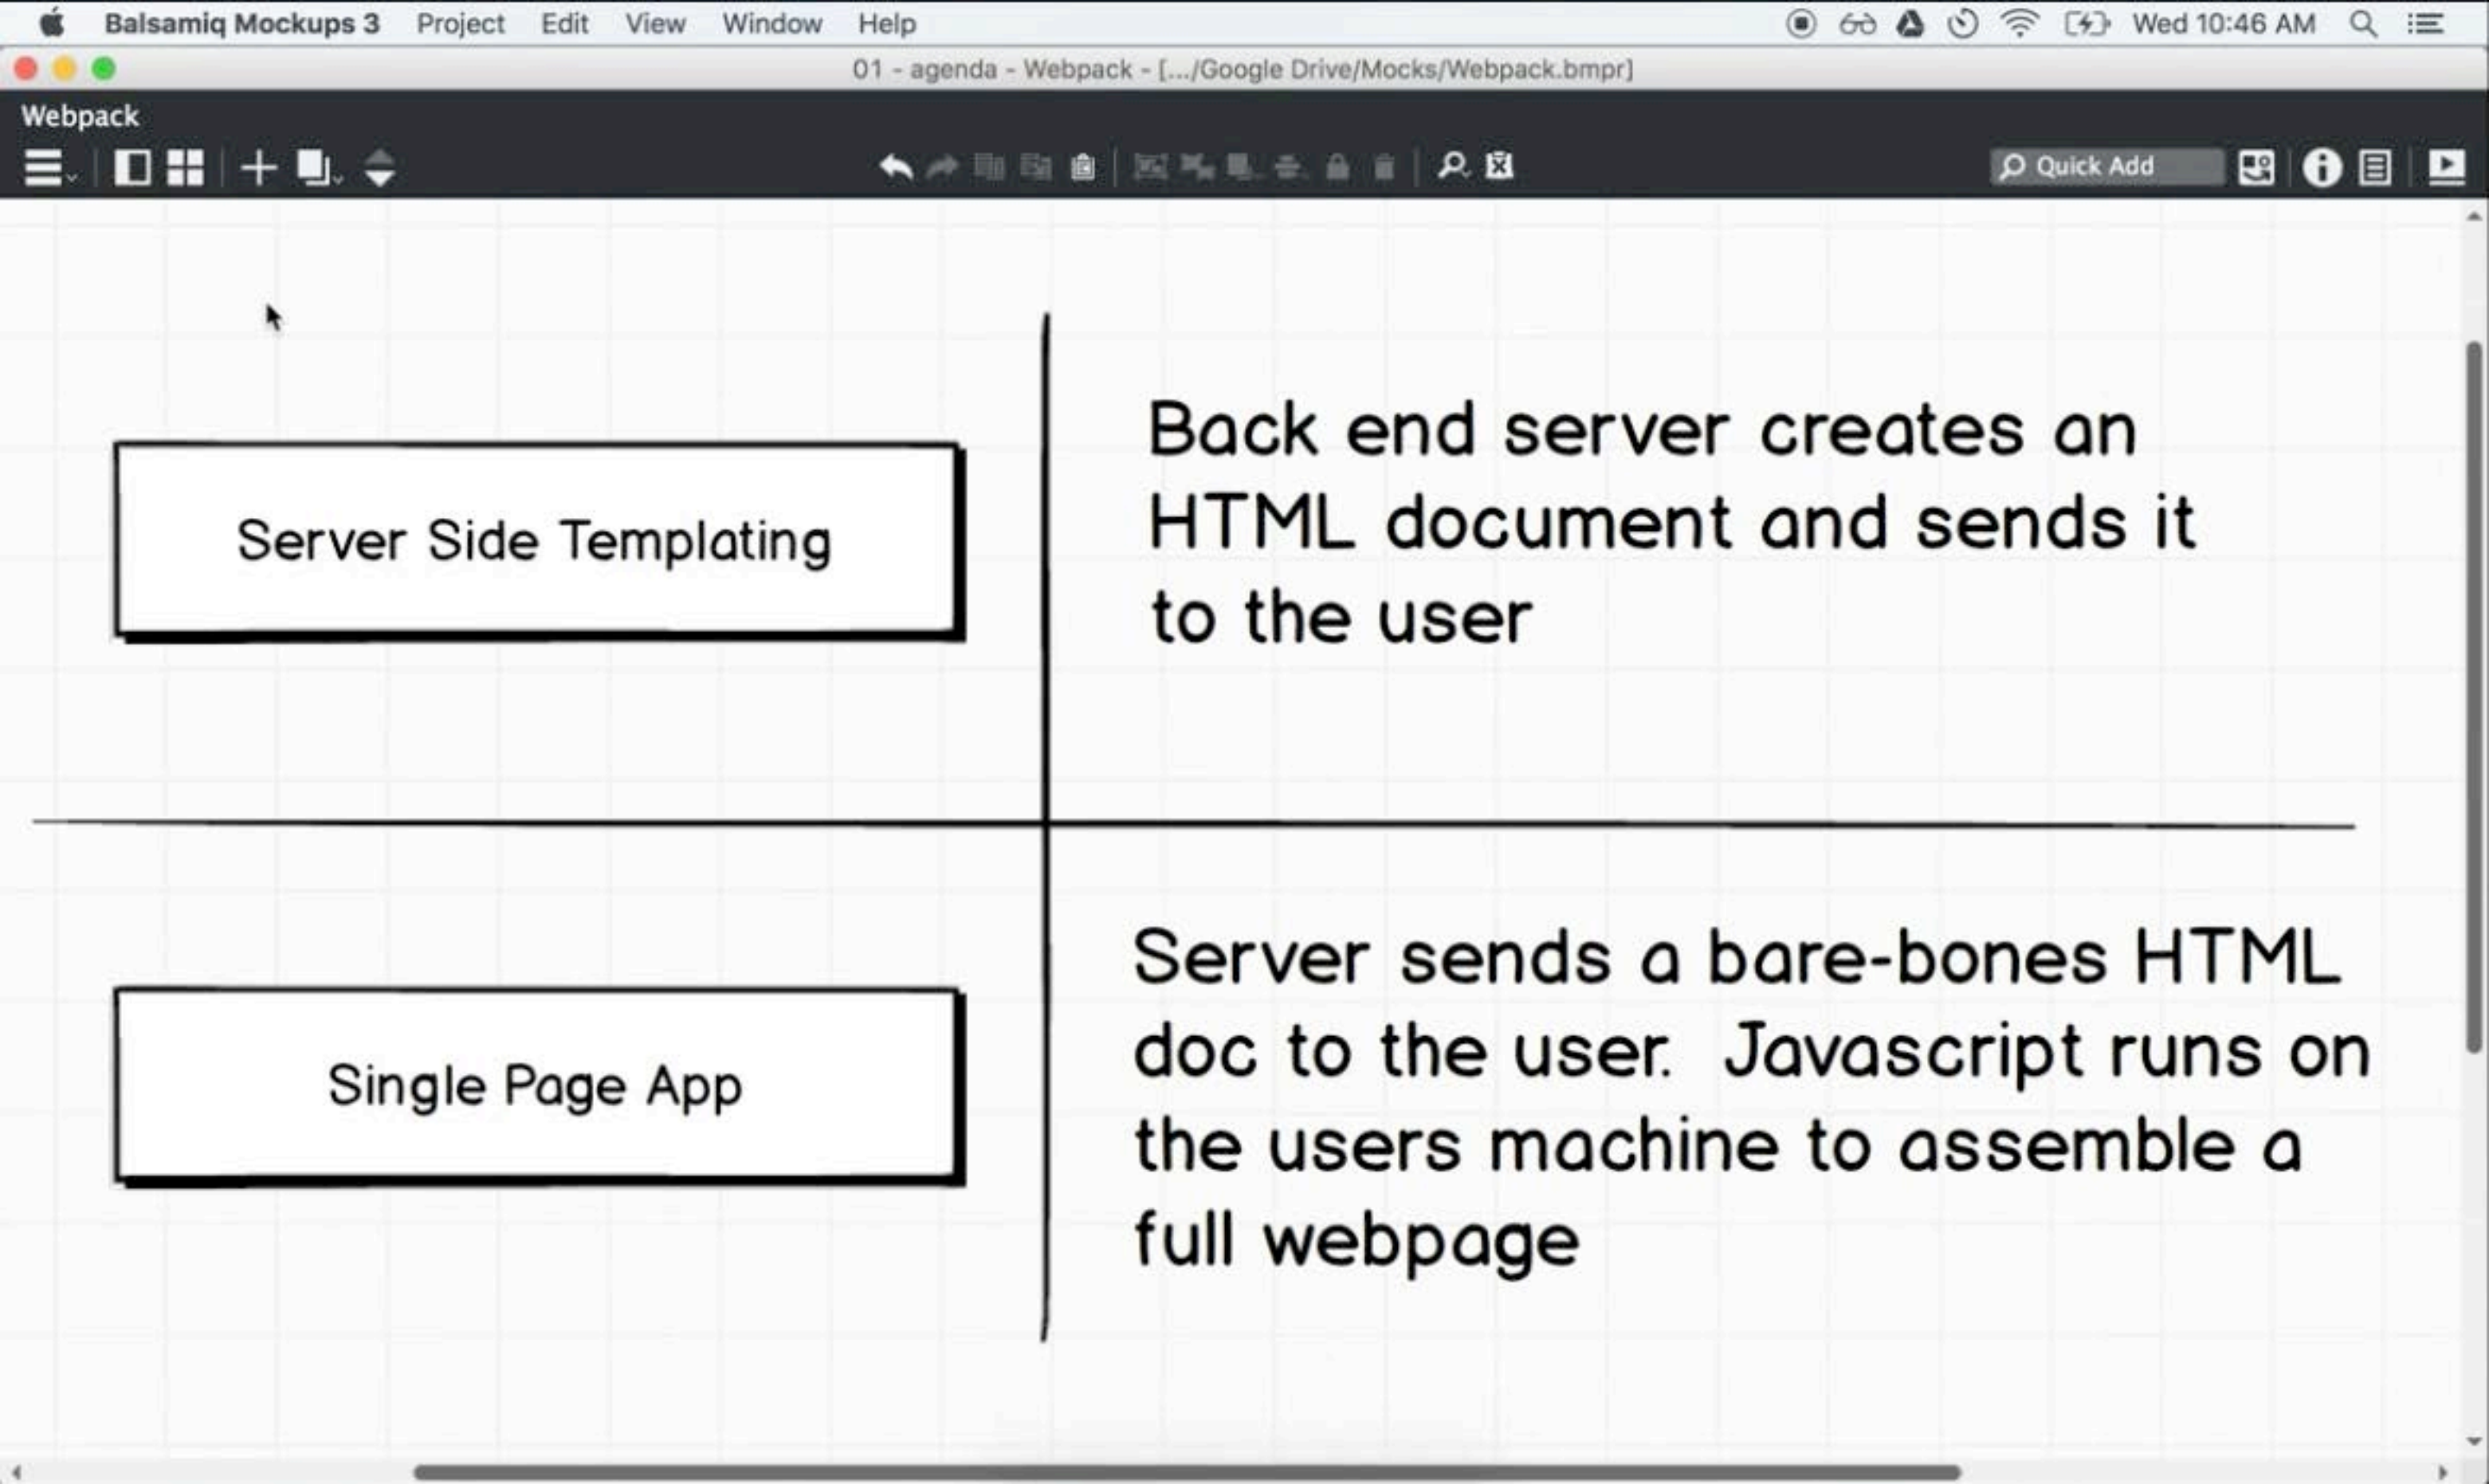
Balsamiq Mockups 3 Project Edit View Window Help Wed 10:46 AM

01 - agenda - Webpack - [.../Google Drive/Mocks/Webpack.bmpr]

Webpack

Quick Add

Server Side Templating

Back end server creates an HTML document and sends it to the user

Single Page App

Server sends a bare-bones HTML doc to the user. Javascript runs on the users machine to assemble a full webpage